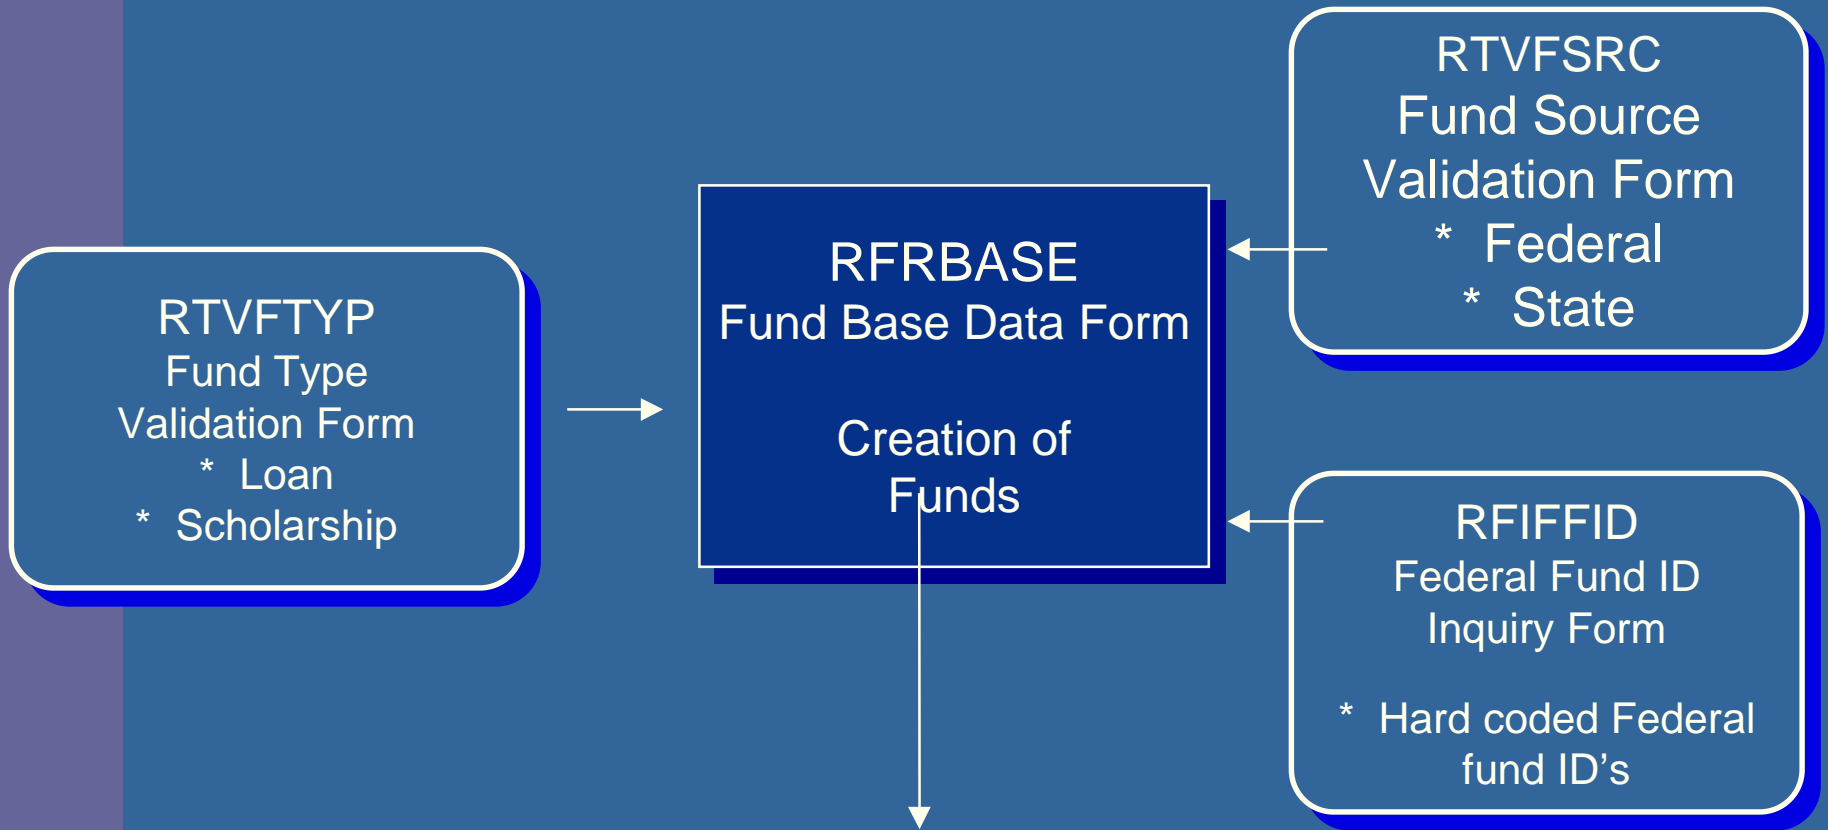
RTVFTYP
Fund Type
Validation Form
* Loan
* Scholarship

RFRBASE
Fund Base Data Form

Creation of
Funds

RTVFSRC
Fund Source
Validation Form
* Federal
* State

RFIFFID
Federal Fund ID
Inquiry Form

* Hard coded Federal fund ID’s